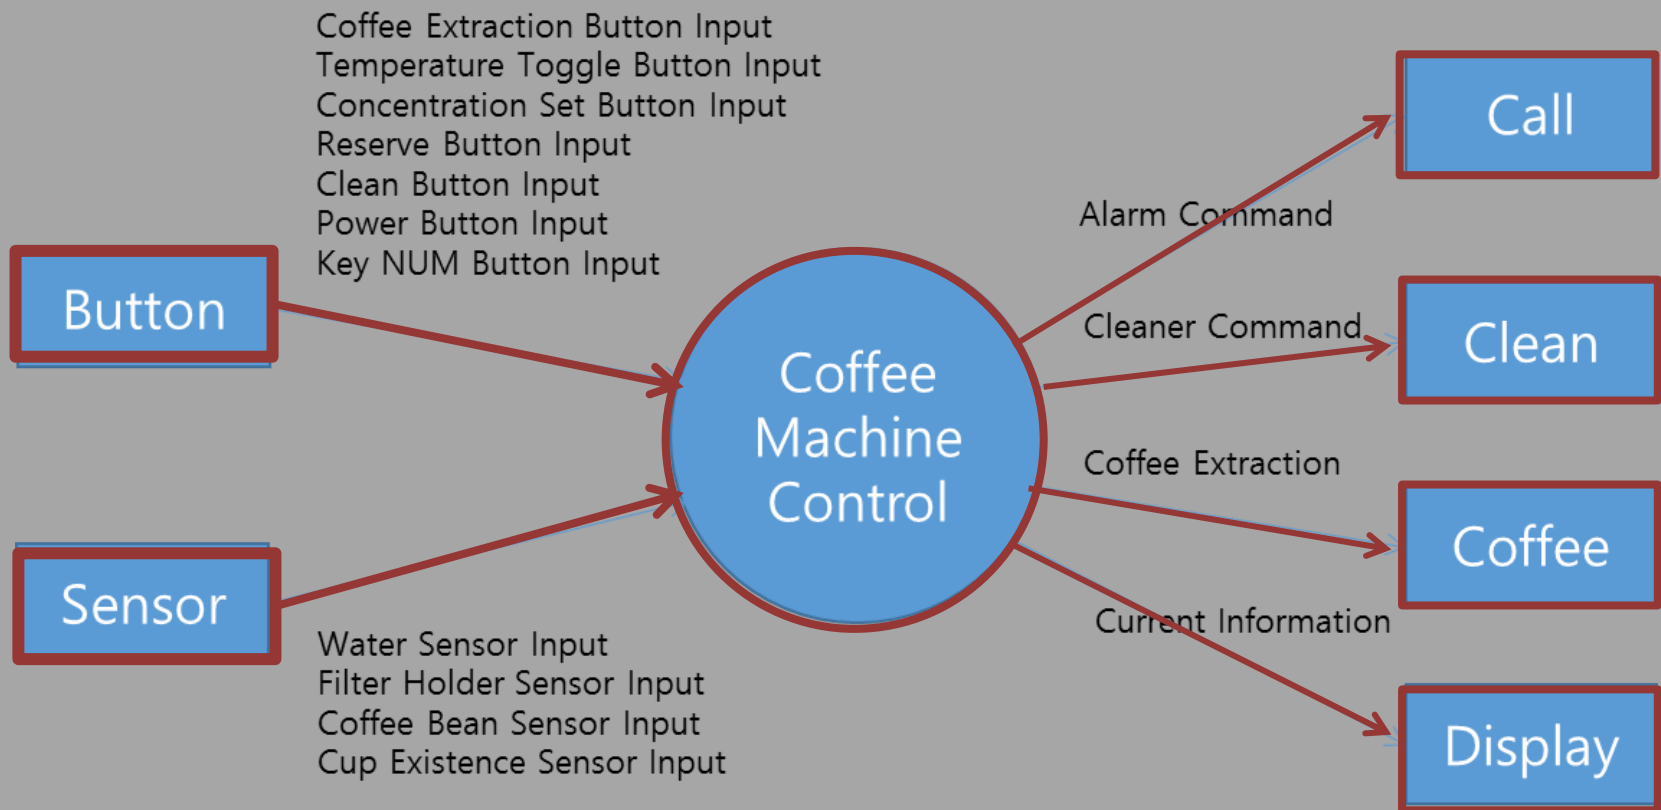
Coffee Extraction Button Input
Temperature Toggle Button Input
Concentration Set Button Input
Reserve Button Input
Clean Button Input
Power Button Input
Key NUM Button Input

Button

Coffee Machine Control

Sensor

Water Sensor Input
Filter Holder Sensor Input
Coffee Bean Sensor Input
Cup Existence Sensor Input

Alarm Command

Call

Cleaner Command

Clean

Coffee Extraction

Coffee

Current Information

Display